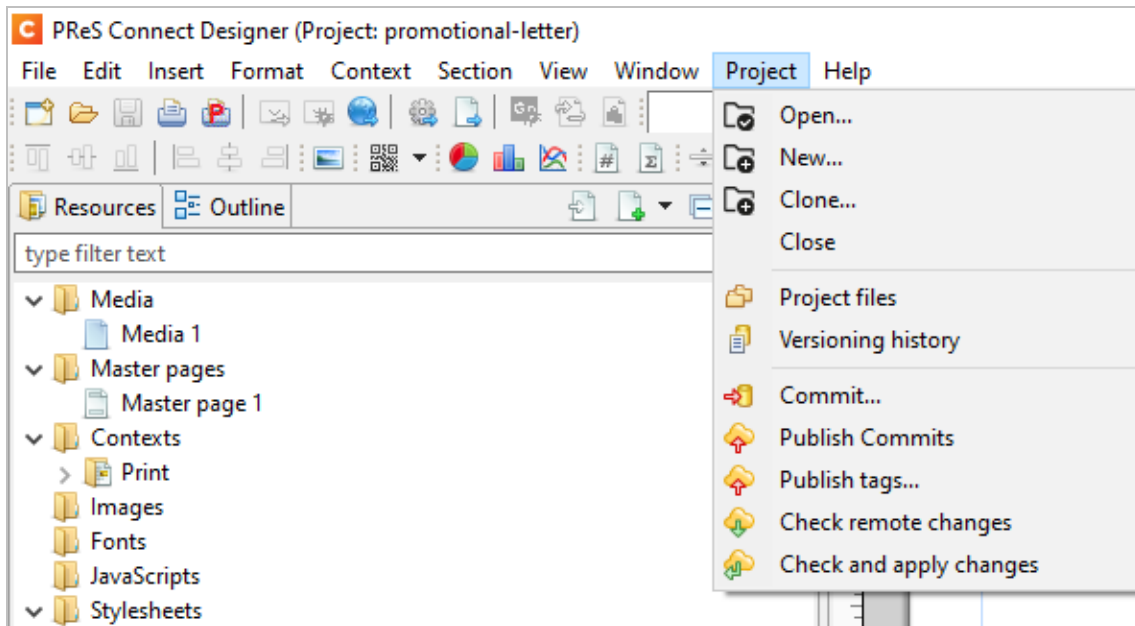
PReS Connect Designer (Project: promotional-letter)

File Edit Insert Format Context Section View Window Project Help

Resources Outline

type filter text

Media
Media 1
Master pages
Master page 1
Contexts
Print
Images
Fonts
JavaScripts
Stylesheets

Open...
New...
Clone...
Close
Project files
Versioning history
Commit...
Publish Commits
Publish tags...
Check remote changes
Check and apply changes